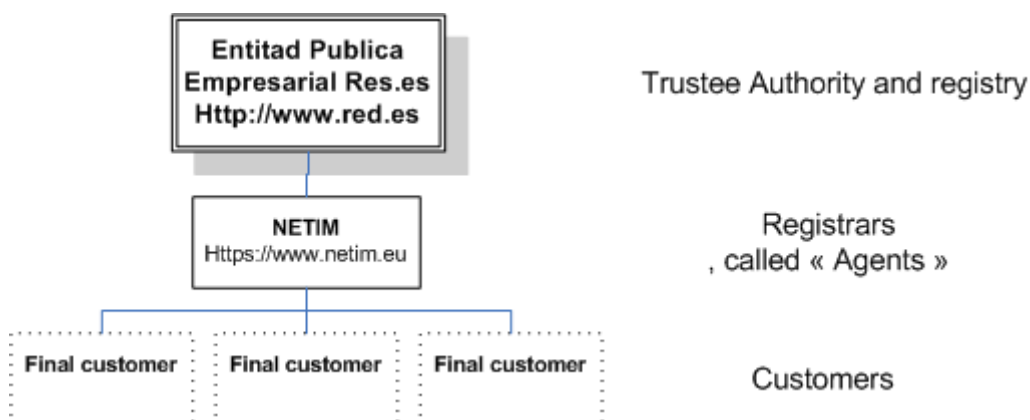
Entitad Publica
Empresarial Res.es
Http://www.red.es

Trustee Authority and registry

NETIM
Https://www.netim.eu

Registrars
, called « Agents »

Final customer

Final customer

Final customer

Customers